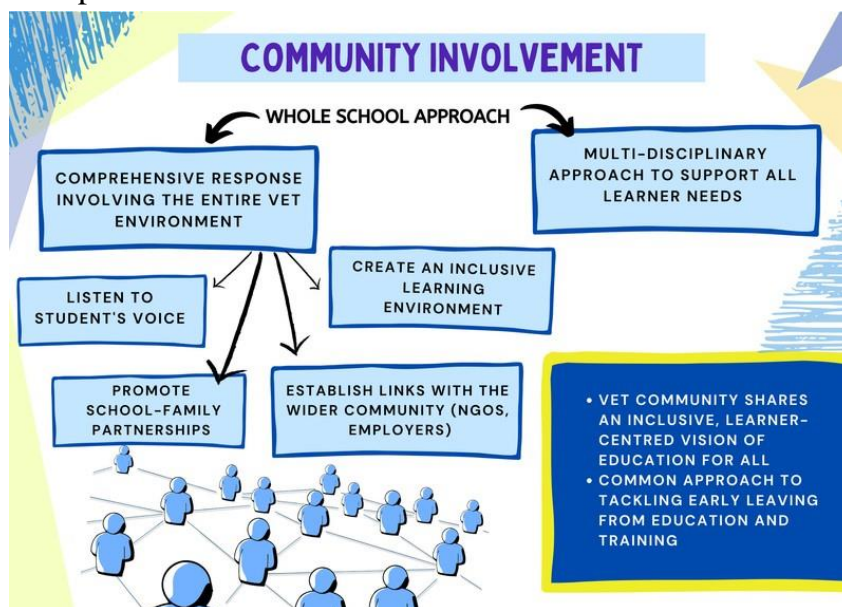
COMMUNITY INVOLVEMENT

WHOLE SCHOOL APPROACH

COMPREHENSIVE RESPONSE INVOLVING THE ENTIRE VET ENVIRONMENT

MULTI-DISCIPLINARY APPROACH TO SUPPORT ALL LEARNER NEEDS

LISTEN TO STUDENT'S VOICE

CREATE AN INCLUSIVE LEARNING ENVIRONMENT

PROMOTE SCHOOL-FAMILY PARTNERSHIPS

ESTABLISH LINKS WITH THE WIDER COMMUNITY (NGOS, EMPLOYERS)

• VET COMMUNITY SHARES AN INCLUSIVE, LEARNER-CENTRED VISION OF EDUCATION FOR ALL
• COMMON APPROACH TO TACKLING EARLY LEAVING FROM EDUCATION AND TRAINING